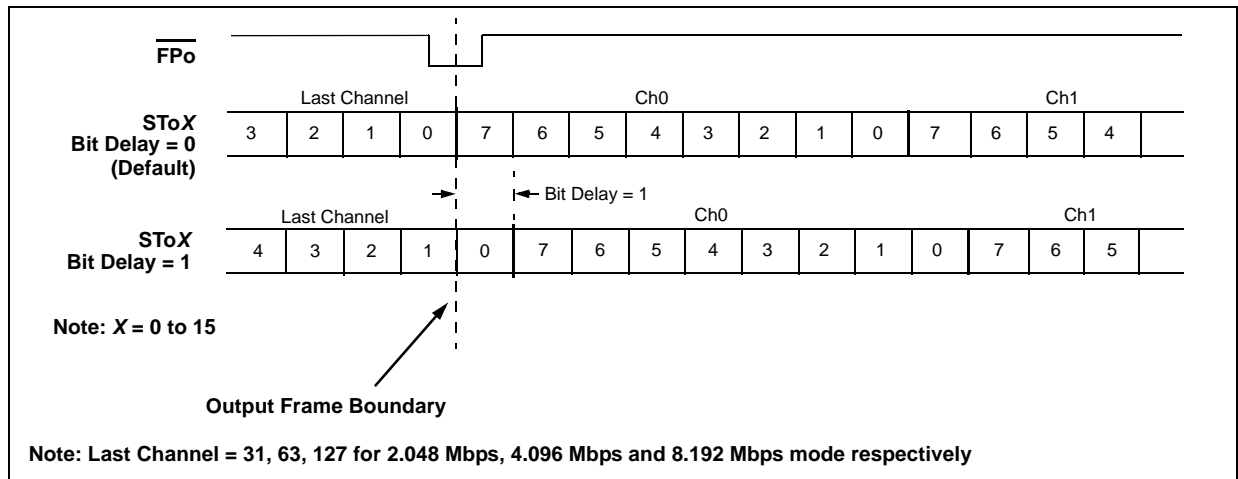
$\overline{FPo}$

Last Channel

Ch0

Ch1

STo*X*
Bit Delay = 0
(Default)

| 3 | 2 | 1 | 0 | 7 | 6 | 5 | 4 | 3 | 2 | 1 | 0 | 7 | 6 | 5 | 4 |
|---|---|---|---|---|---|---|---|---|---|---|---|---|---|---|---|

Bit Delay = 1

Last Channel

Ch0

Ch1

STo*X*
Bit Delay = 1

| 4 | 3 | 2 | 1 | 0 | 7 | 6 | 5 | 4 | 3 | 2 | 1 | 0 | 7 | 6 | 5 |
|---|---|---|---|---|---|---|---|---|---|---|---|---|---|---|---|

Note: *X* = 0 to 15

Output Frame Boundary

Note: Last Channel = 31, 63, 127 for 2.048 Mbps, 4.096 Mbps and 8.192 Mbps mode respectively